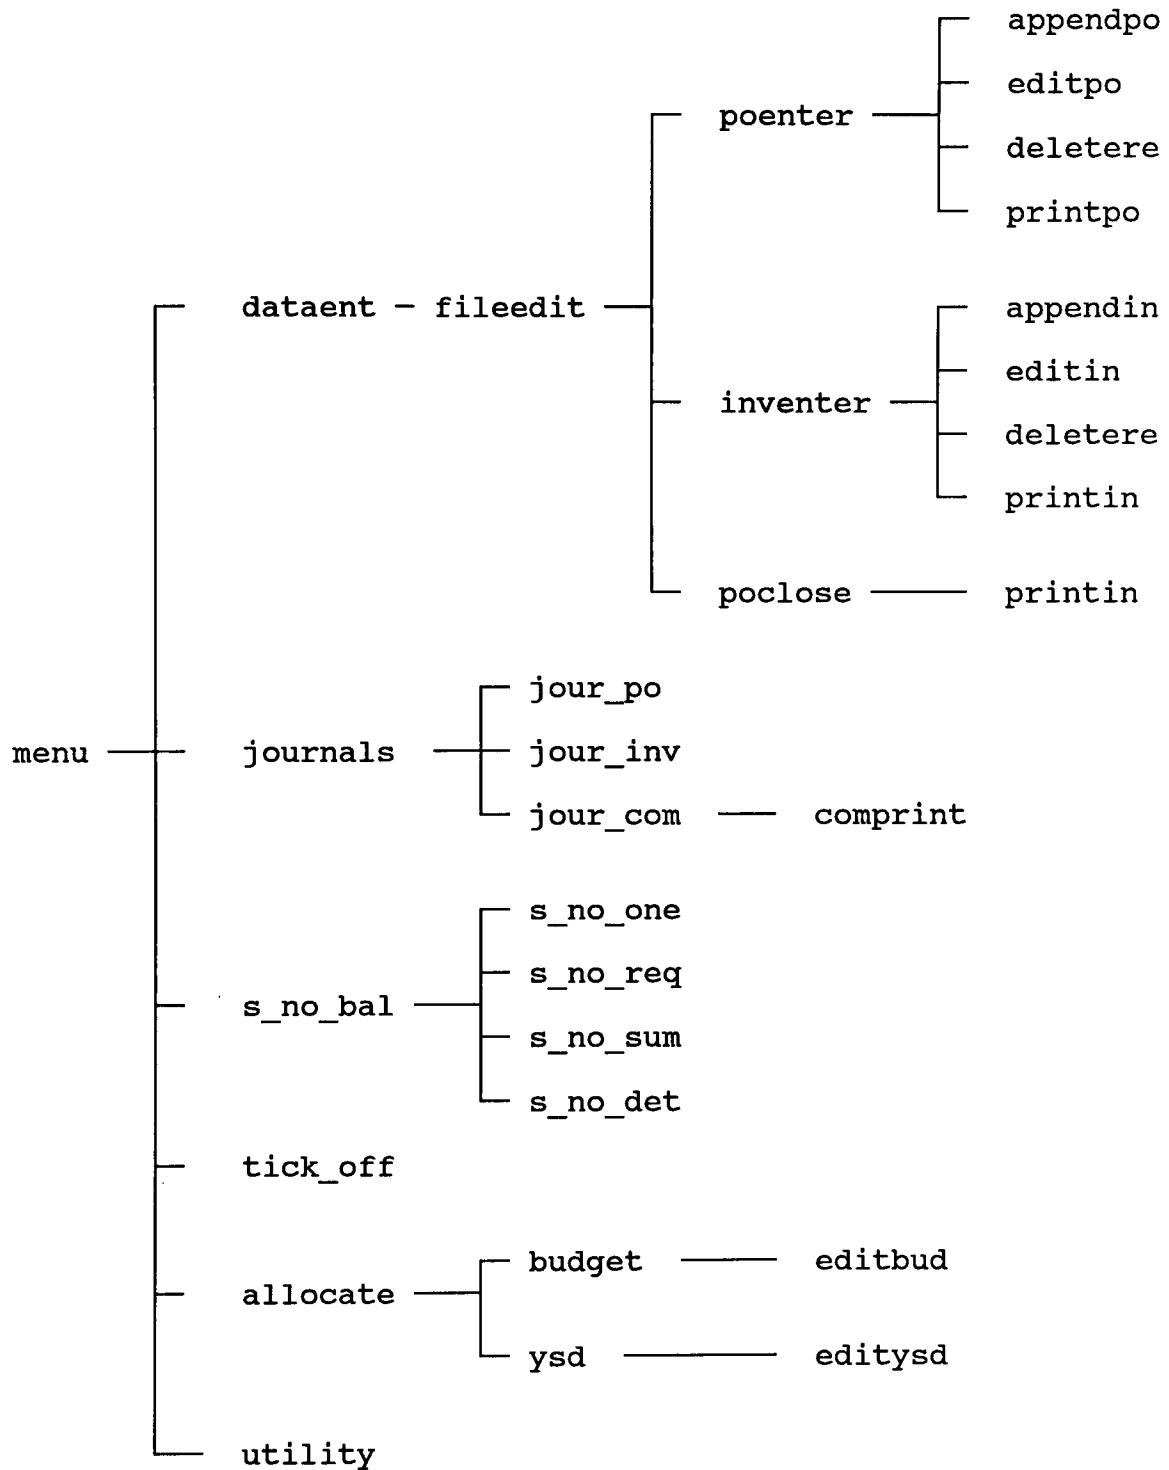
appendpo
editpo
poenter
deletere
printpo
dataent - fileedit
appendin
editin
inventer
deletere
printin
poclose
printin
jour_po
menu
journals
jour_inv
jour_com
comprint
s_no_one
s_no_req
s_no_bal
s_no_sum
s_no_det
tick_off
budget
editbud
allocate
ysd
editysd
utility